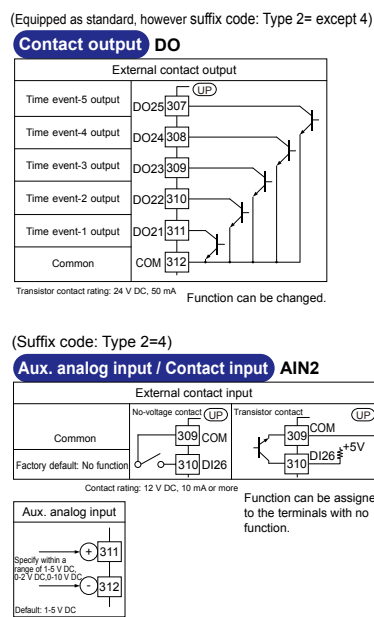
(Equipped as standard, however suffix code: Type 2= except 4)

Contact output DO

External contact output

UP

| Time event-5 output | DO25 | 307 |
|---|---|---|
| Time event-4 output | DO24 | 308 |
| Time event-3 output | DO23 | 309 |
| Time event-2 output | DO22 | 310 |
| Time event-1 output | DO21 | 311 |
| Common | COM | 312 |

Transistor contact rating: 24 V DC, 50 mA

Function can be changed.

(Suffix code: Type 2=4)

Aux. analog input / Contact input AIN2

External contact input

No-voltage contact UP

Transistor contact UP

Common

309 COM

Factory default: No function

310 DI26

309 COM

310 DI26

+5V

Contact rating: 12 V DC, 10 mA or more

Function can be assigne to the terminals with no function.

Aux. analog input

Specify within a range of 1-5 V DC, 0-2 V DC,0-10 V DC

+ 311

- 312

Default: 1-5 V DC